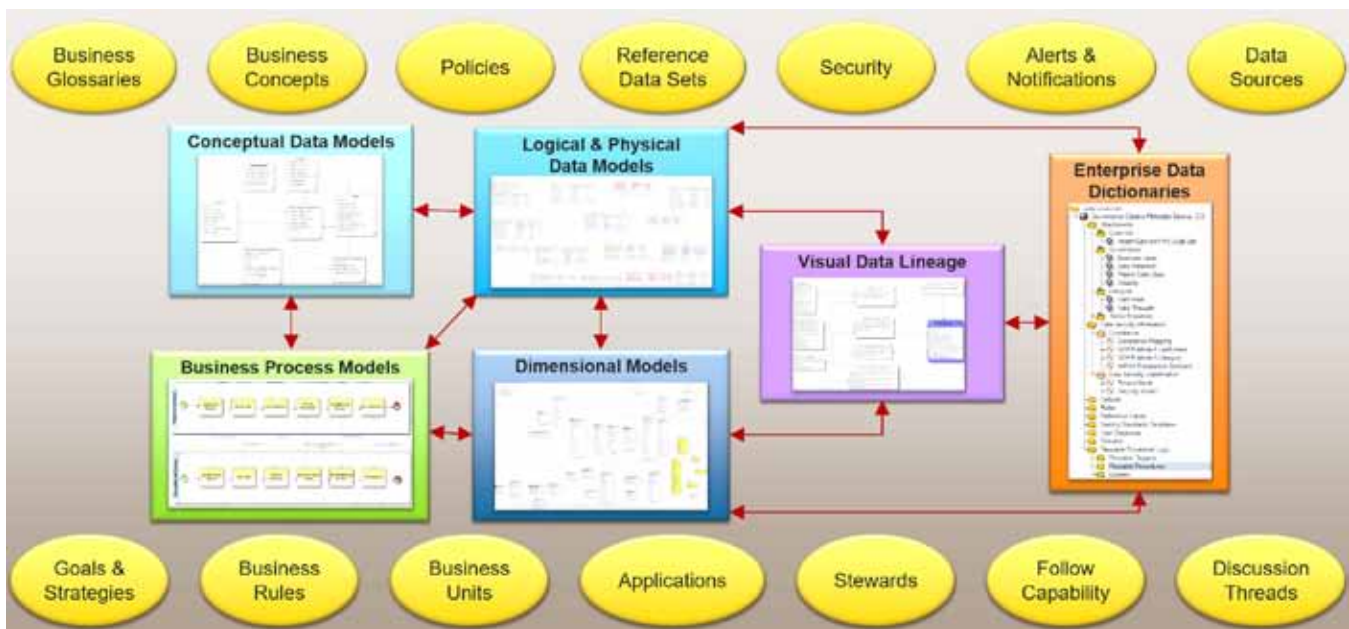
Business Glossaries

Business Concepts

Policies

Reference Data Sets

Security

Alerts & Notifications

Data Sources

Conceptual Data Models

Logical & Physical Data Models

Enterprise Data Dictionaries

Visual Data Lineage

Business Process Models

Dimensional Models

Goals & Strategies

Business Rules

Business Units

Applications

Stewards

Follow Capability

Discussion Threads